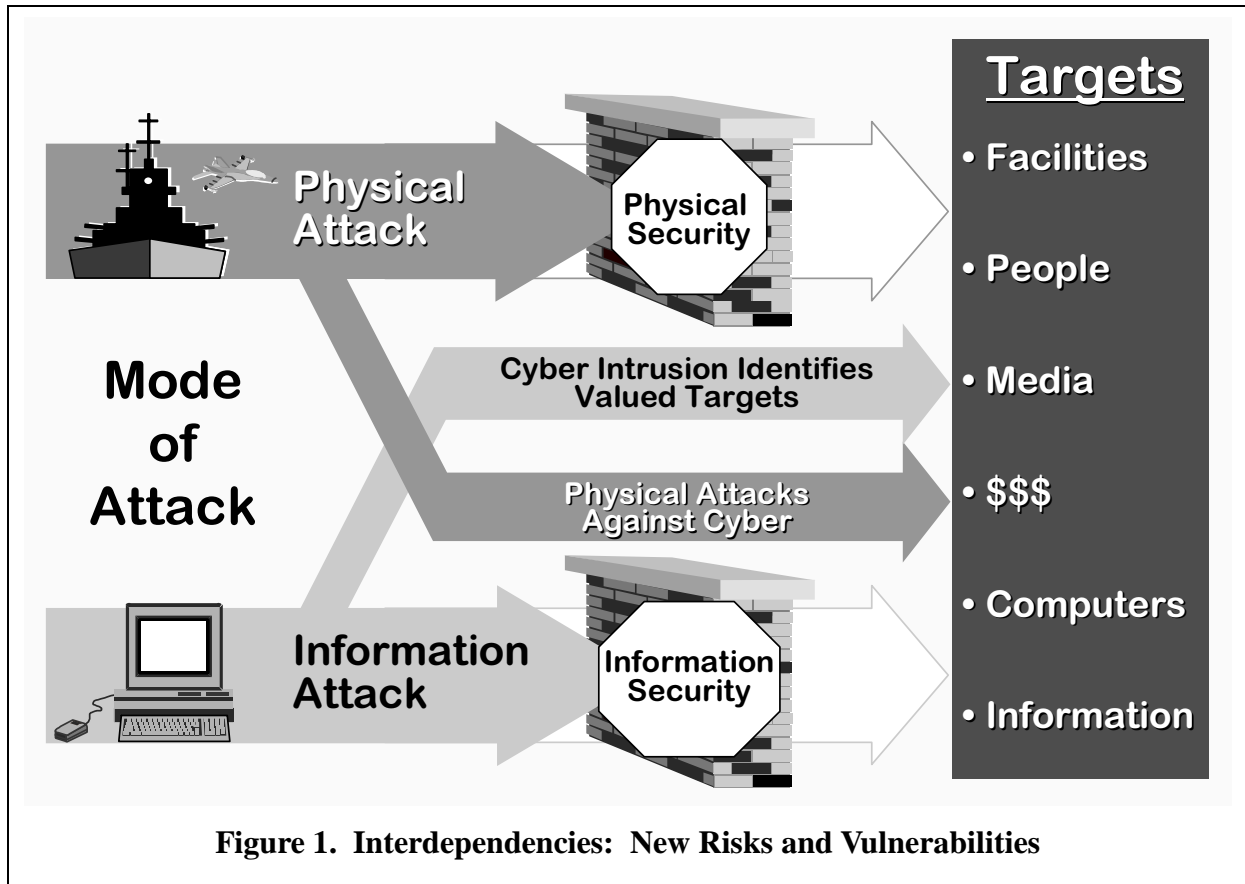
Physical Attack

Physical Security

Mode of Attack

Cyber Intrusion Identifies Valued Targets

Physical Attacks Against Cyber

Information Attack

Information Security

Targets

• Facilities

• People

• Media

• $$$

• Computers

• Information

Figure 1. Interdependencies: New Risks and Vulnerabilities